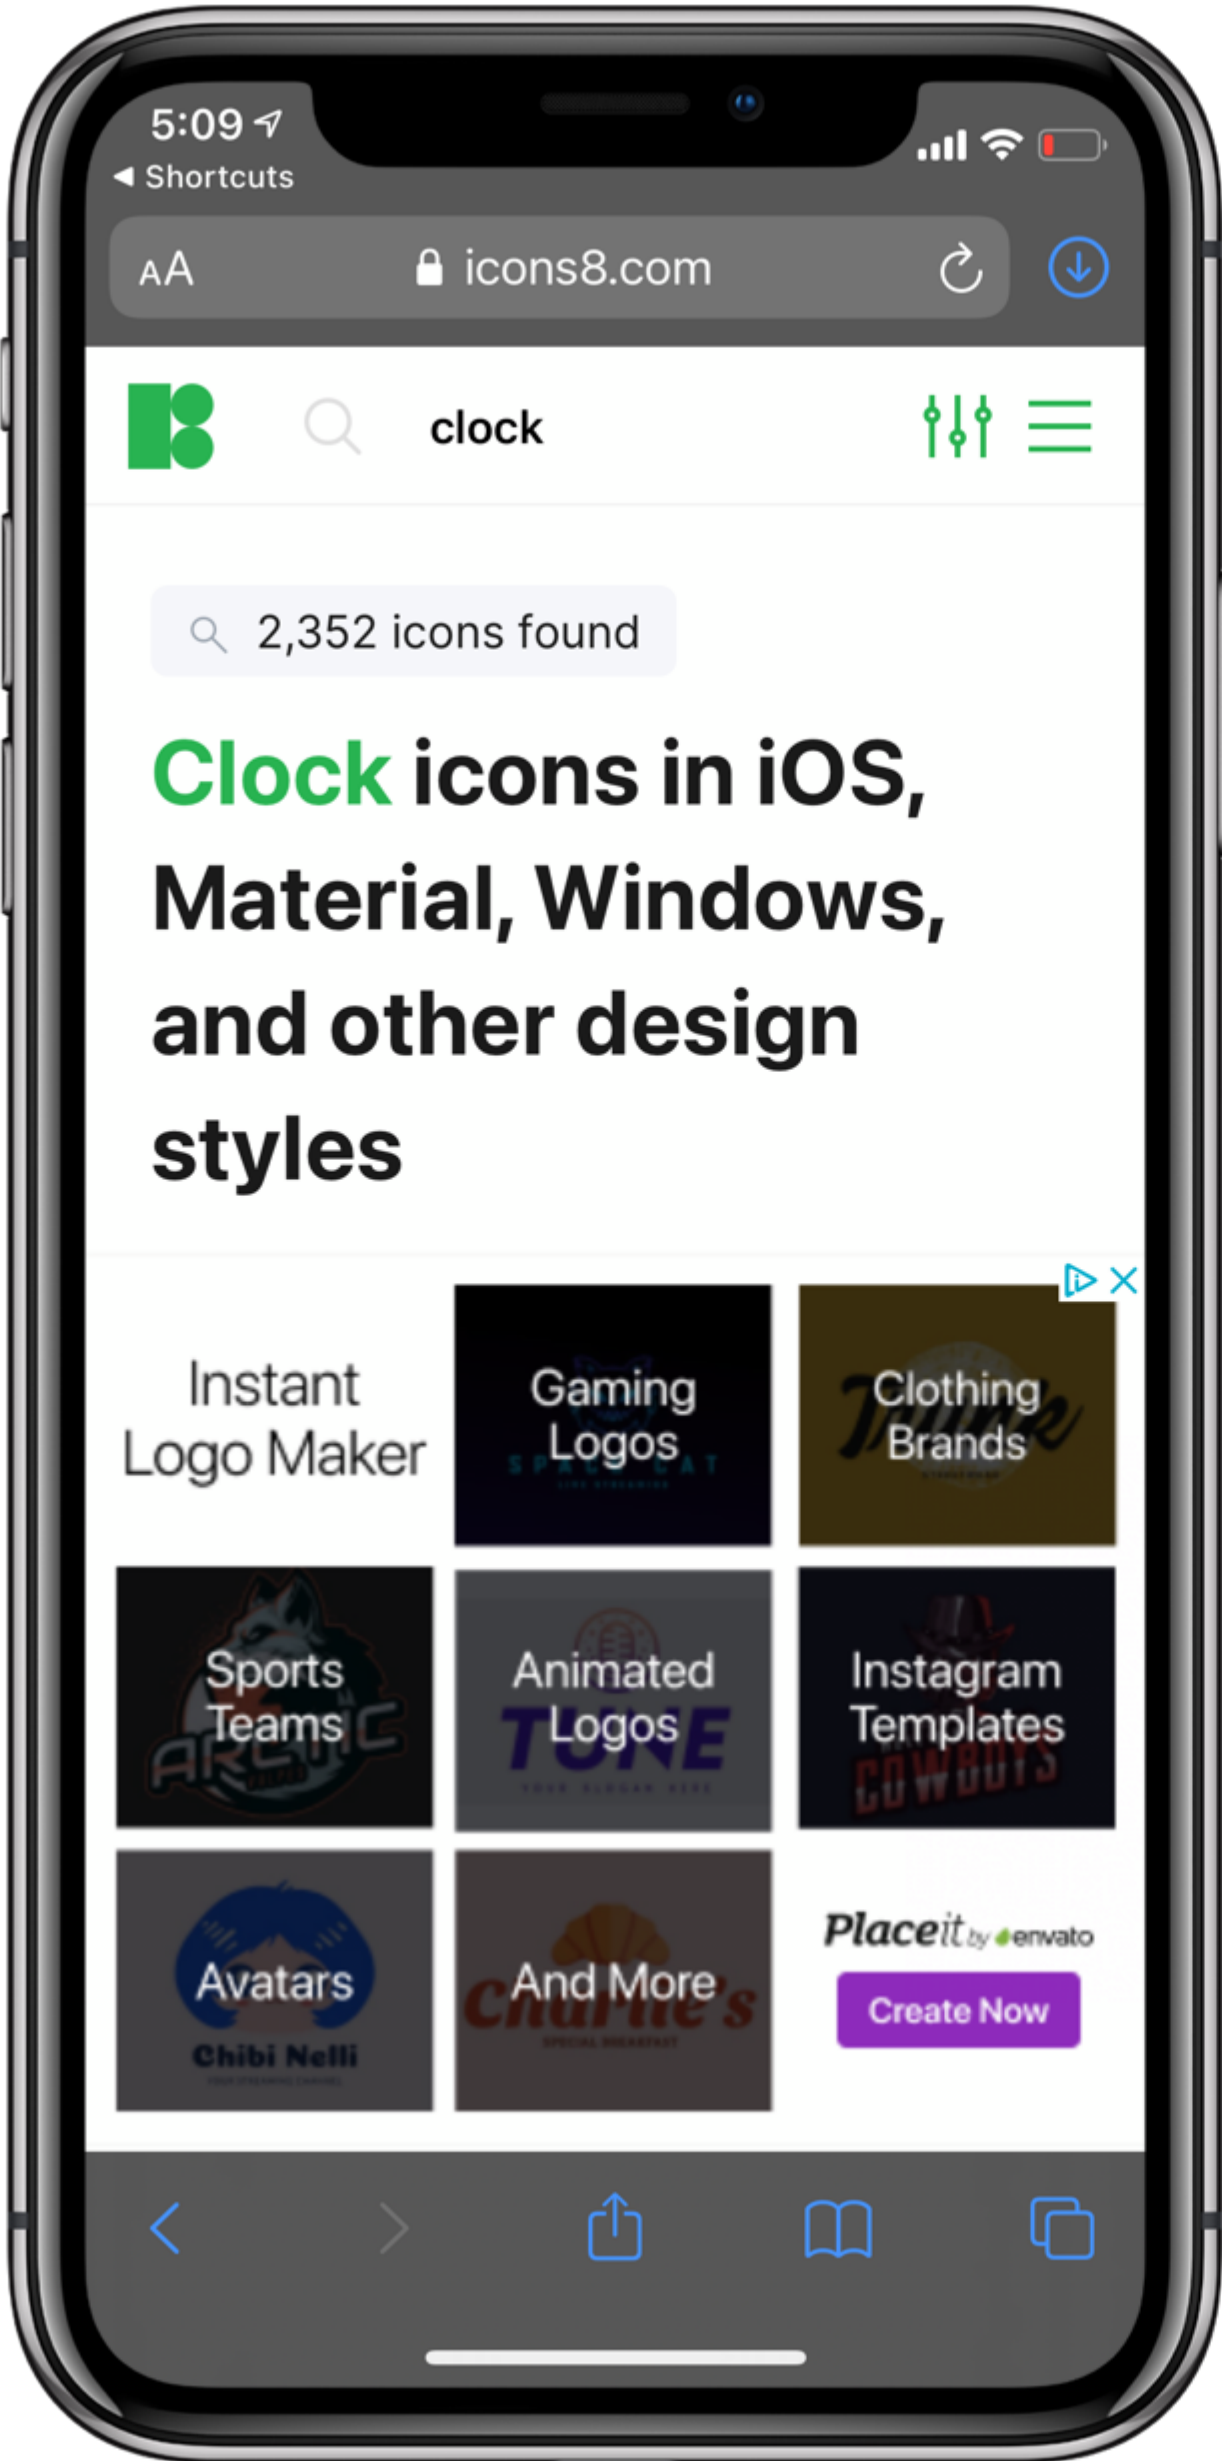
5:09
◀ Shortcuts

AA icons8.com

clock

2,352 icons found

Clock icons in iOS, Material, Windows, and other design styles

Instant Logo Maker

Gaming Logos

Clothing Brands

Sports Teams

Animated Logos

Instagram Templates

Avatars

Chibi Nelli

And More

Placeit by envato

Create Now